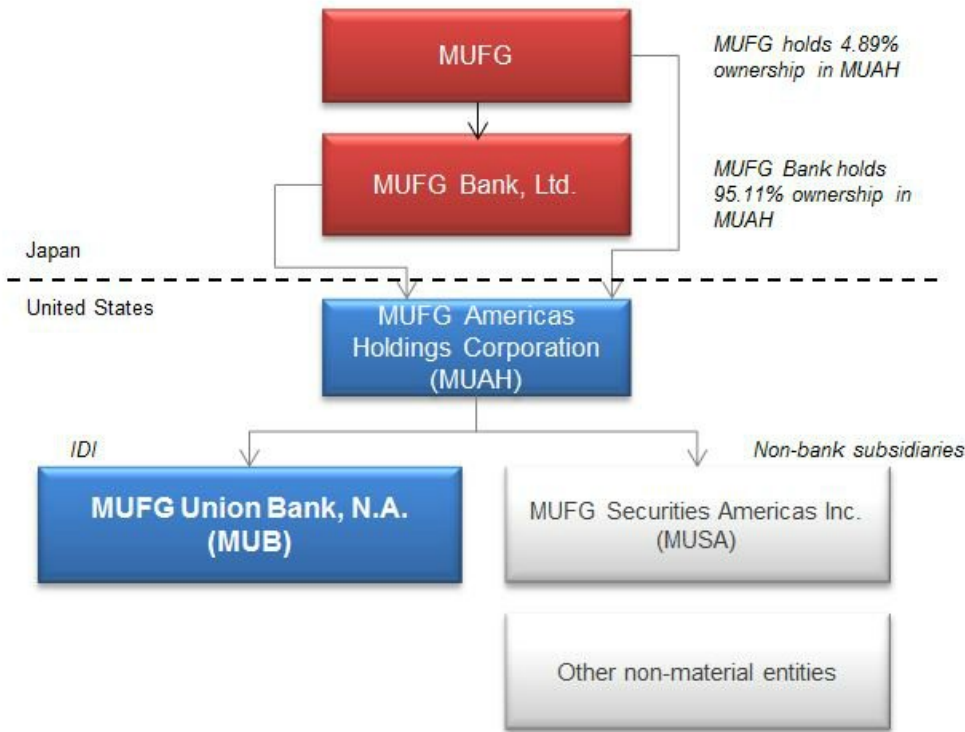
MUFG

MUFG holds 4.89% ownership in MUAH

MUFG Bank, Ltd.

MUFG Bank holds 95.11% ownership in MUAH

Japan

United States

MUFG Americas Holdings Corporation (MUAH)

IDI

MUFG Union Bank, N.A. (MUB)

Non-bank subsidiaries

MUFG Securities Americas Inc. (MUSA)

Other non-material entities